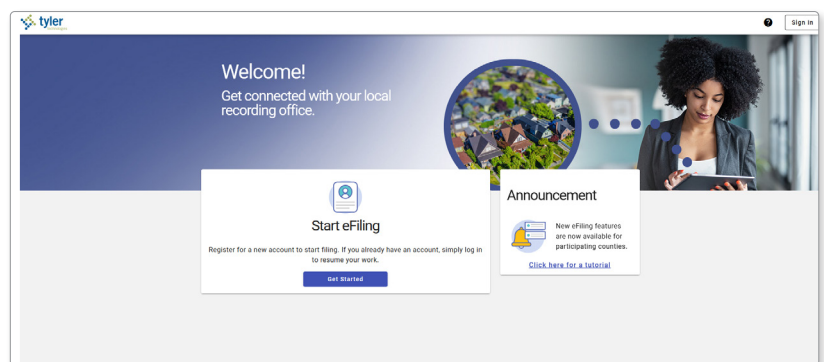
tyler technologies

?

Sign in

Welcome!

Get connected with your local recording office.

Start eFiling

Register for a new account to start filing. If you already have an account, simply log in to resume your work.

Get Started

Announcement

New eFiling features are now available for participating counties.

Click here for a tutorial